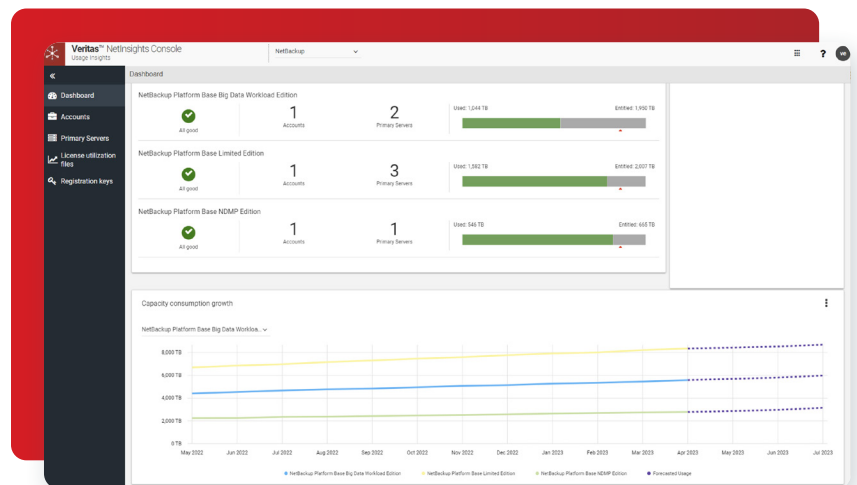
Veritas™ NetInsights Console
Usage Insights

NetBackup

VE

«
Dashboard
Accounts
Primary Servers
License utilization files
Registration keys

Dashboard

NetBackup Platform Base Big Data Workload Edition
All good
1
Accounts
2
Primary Servers
Used: 1,044 TB
Entitled: 1,950 TB

NetBackup Platform Base Limited Edition
All good
1
Accounts
3
Primary Servers
Used: 1,582 TB
Entitled: 2,007 TB

NetBackup Platform Base NDMP Edition
All good
1
Accounts
1
Primary Servers
Used: 546 TB
Entitled: 665 TB

Capacity consumption growth

NetBackup Platform Base Big Data Workloa...

8,000 TB
6,000 TB
4,000 TB
2,000 TB
0 TB

May 2022
Jun 2022
Jul 2022
Aug 2022
Sep 2022
Oct 2022
Nov 2022
Dec 2022
Jan 2023
Feb 2023
Mar 2023
Apr 2023
May 2023
Jun 2023
Jul 2023

NetBackup Platform Base Big Data Workload Edition
NetBackup Platform Base Limited Edition
NetBackup Platform Base NDMP Edition
Forecasted Usage